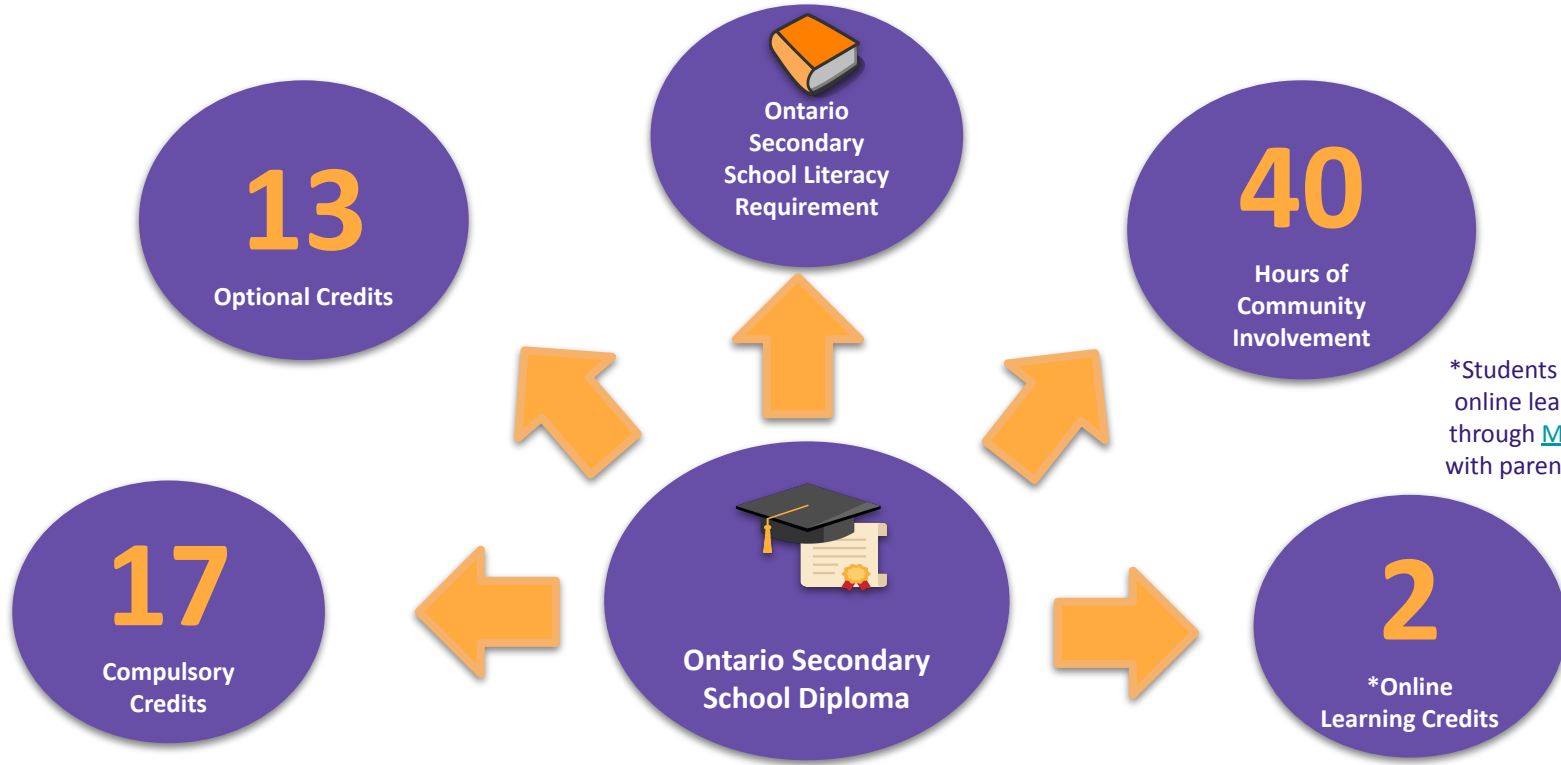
Ontario Secondary School Literacy Requirement

13
Optional Credits

40
Hours of Community Involvement

*Students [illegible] online lea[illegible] through M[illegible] with paren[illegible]

17
Compulsory Credits

Ontario Secondary School Diploma

2
*Online Learning Credits